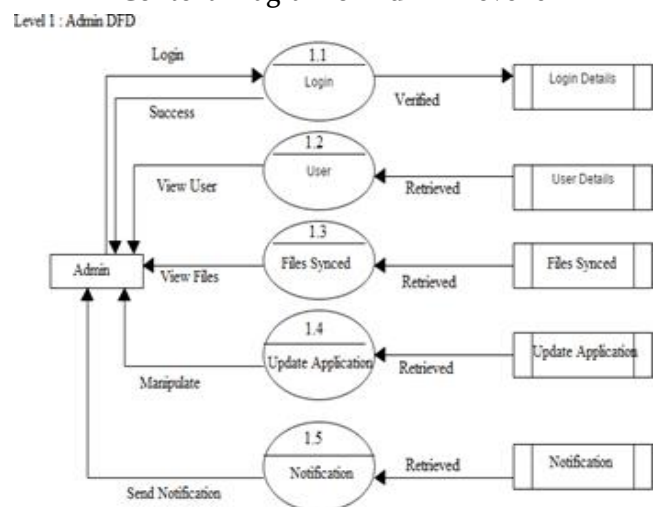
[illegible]

Level 1 : Admin DFD

Login

1.1

Login

Success

Verified

Login Details

1.2

User

View User

Retrieved

User Details

Admin

1.3

Files Synced

View Files

Retrieved

Files Synced

1.4

Update Application

Retrieved

Update Application

Manipulate

1.5

Notification

Retrieved

Notification

Send Notification